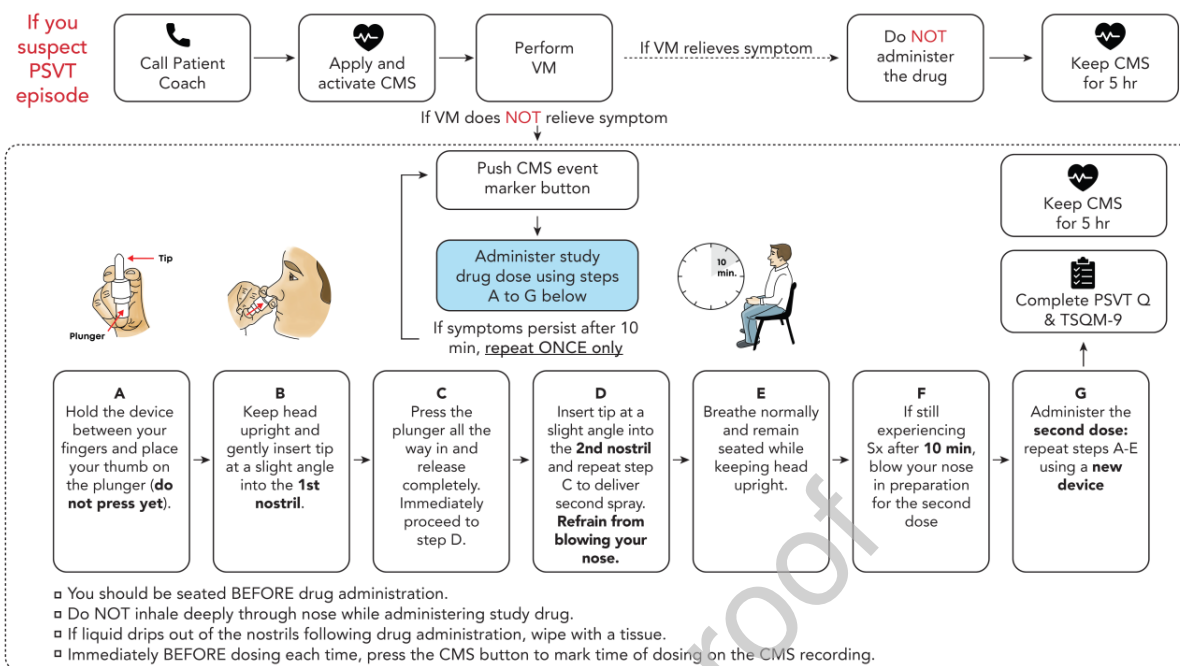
If you suspect PSVT episode

Call Patient Coach

Apply and activate CMS

Perform VM

If VM relieves symptom

Do NOT administer the drug

Keep CMS for 5 hr

If VM does NOT relieve symptom

Push CMS event marker button

Administer study drug dose using steps A to G below

If symptoms persist after 10 min, repeat ONCE only

10 min.

Keep CMS for 5 hr

Complete PSVT Q & TSQM-9

Tip

Plunger

A
Hold the device between your fingers and place your thumb on the plunger (**do not press yet**).

B
Keep head upright and gently insert tip at a slight angle into the **1st nostril**.

C
Press the plunger all the way in and release completely. Immediately proceed to step D.

D
Insert tip at a slight angle into the **2nd nostril** and repeat step C to deliver second spray. **Refrain from blowing your nose.**

E
Breathe normally and remain seated while keeping head upright.

F
If still experiencing Sx after **10 min**, blow your nose in preparation for the second dose

G
Administer the **second dose:** repeat steps A-E using a **new device**

▫ You should be seated BEFORE drug administration.
▫ Do NOT inhale deeply through nose while administering study drug.
▫ If liquid drips out of the nostrils following drug administration, wipe with a tissue.
▫ Immediately BEFORE dosing each time, press the CMS button to mark time of dosing on the CMS recording.

roof